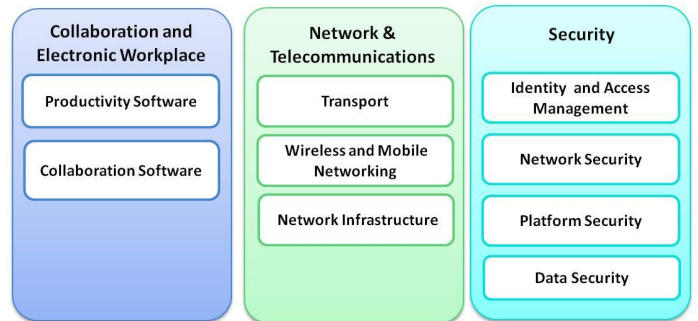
Collaboration and Electronic Workplace

Productivity Software

Collaboration Software

Network & Telecommunications

Transport

Wireless and Mobile Networking

Network Infrastructure

Security

Identity and Access Management

Network Security

Platform Security

Data Security